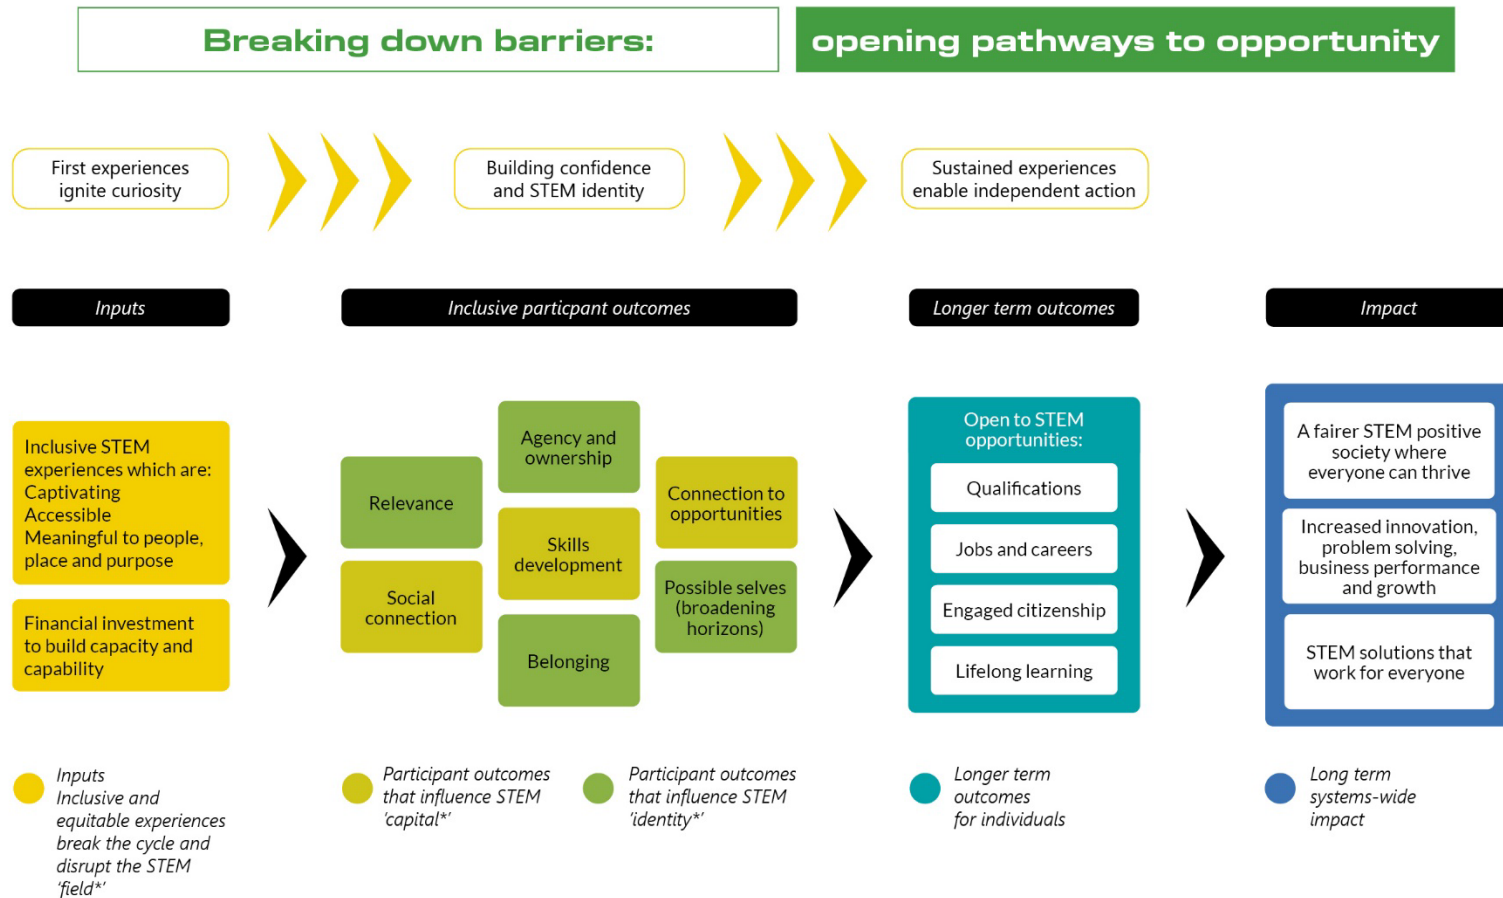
Breaking down barriers: opening pathways to opportunity

First experiences ignite curiosity

Building confidence and STEM identity

Sustained experiences enable independent action

Inputs

Inclusive particpant outcomes

Longer term outcomes

Impact

Inclusive STEM experiences which are:
Captivating
Accessible
Meaningful to people, place and purpose

Financial investment to build capacity and capability

Relevance

Social connection

Agency and ownership

Skills development

Belonging

Connection to opportunities

Possible selves (broadening horizons)

Open to STEM opportunities:

Qualifications

Jobs and careers

Engaged citizenship

Lifelong learning

A fairer STEM positive society where everyone can thrive

Increased innovation, problem solving, business performance and growth

STEM solutions that work for everyone

Inputs
Inclusive and equitable experiences break the cycle and disrupt the STEM 'field*'

Participant outcomes that influence STEM 'capital*'

Participant outcomes that influence STEM 'identity*'

Longer term outcomes for individuals

Long term systems-wide impact